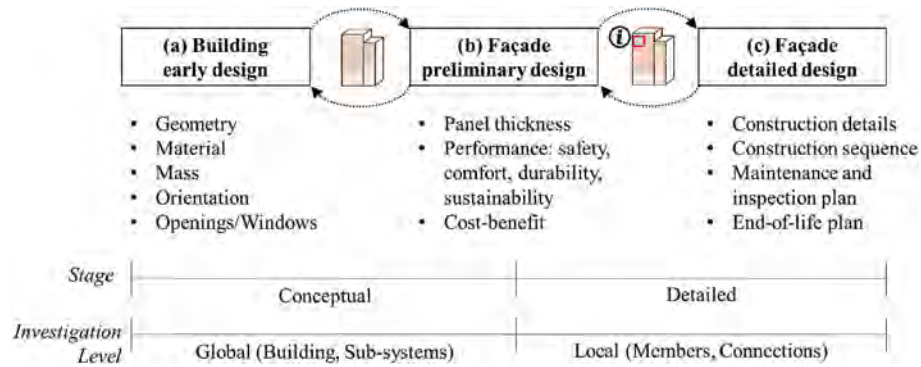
(a) Building early design

(b) Façade preliminary design

(c) Façade detailed design

i

• Geometry
• Material
• Mass
• Orientation
• Openings/Windows

• Panel thickness
• Performance: safety, comfort, durability, sustainability
• Cost-benefit

• Construction details
• Construction sequence
• Maintenance and inspection plan
• End-of-life plan

Stage

Conceptual

Detailed

Investigation Level

Global (Building, Sub-systems)

Local (Members, Connections)